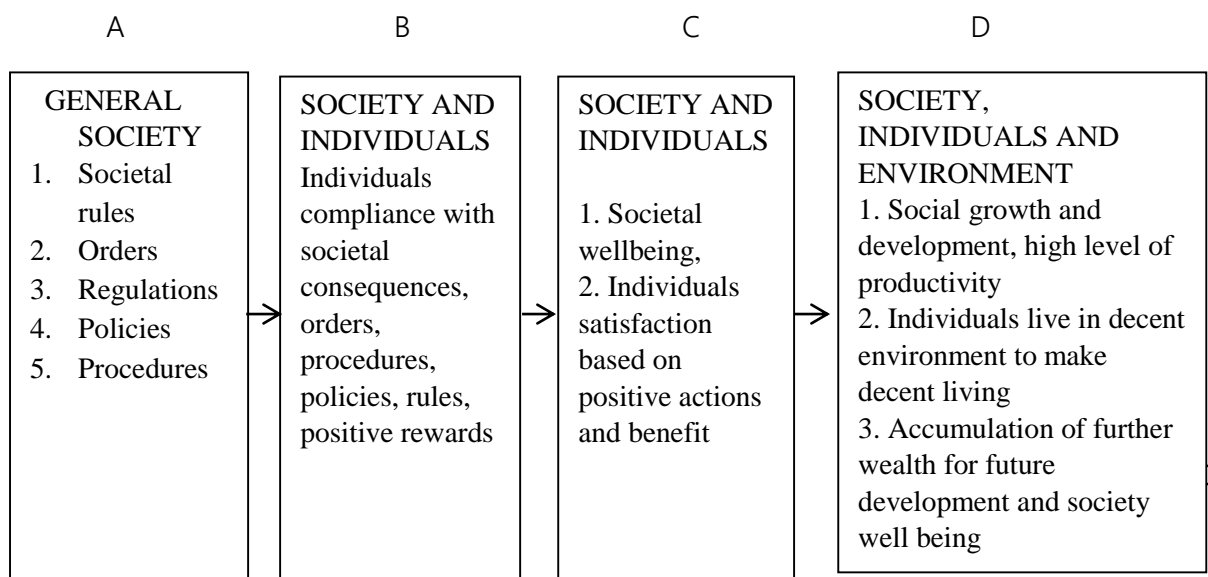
A

GENERAL SOCIETY
1. Societal rules
2. Orders
3. Regulations
4. Policies
5. Procedures

B

SOCIETY AND INDIVIDUALS
Individuals compliance with societal consequences, orders, procedures, policies, rules, positive rewards

C

SOCIETY AND INDIVIDUALS

1. Societal wellbeing,
2. Individuals satisfaction based on positive actions and benefit

D

SOCIETY, INDIVIDUALS AND ENVIRONMENT
1. Social growth and development, high level of productivity
2. Individuals live in decent environment to make decent living
3. Accumulation of further wealth for future development and society well being